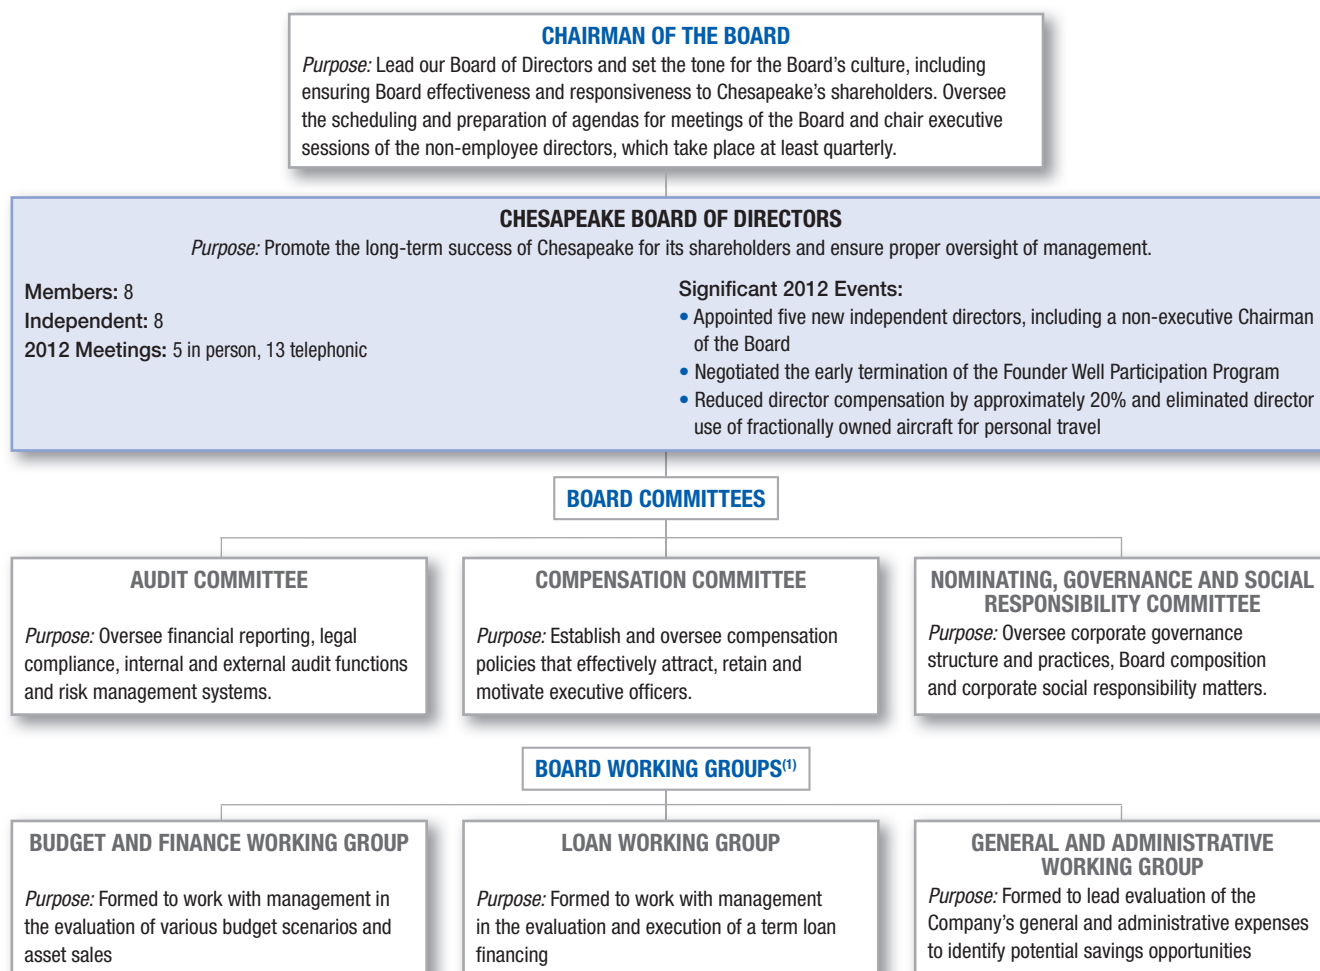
CHAIRMAN OF THE BOARD

*Purpose:* Lead our Board of Directors and set the tone for the Board's culture, including ensuring Board effectiveness and responsiveness to Chesapeake's shareholders. Oversee the scheduling and preparation of agendas for meetings of the Board and chair executive sessions of the non-employee directors, which take place at least quarterly.

CHESAPEAKE BOARD OF DIRECTORS

*Purpose:* Promote the long-term success of Chesapeake for its shareholders and ensure proper oversight of management.

Members: 8
Independent: 8
2012 Meetings: 5 in person, 13 telephonic

Significant 2012 Events:
• Appointed five new independent directors, including a non-executive Chairman of the Board
• Negotiated the early termination of the Founder Well Participation Program
• Reduced director compensation by approximately 20% and eliminated director use of fractionally owned aircraft for personal travel

BOARD COMMITTEES

AUDIT COMMITTEE

*Purpose:* Oversee financial reporting, legal compliance, internal and external audit functions and risk management systems.

COMPENSATION COMMITTEE

*Purpose:* Establish and oversee compensation policies that effectively attract, retain and motivate executive officers.

NOMINATING, GOVERNANCE AND SOCIAL RESPONSIBILITY COMMITTEE

*Purpose:* Oversee corporate governance structure and practices, Board composition and corporate social responsibility matters.

BOARD WORKING GROUPS$^{(1)}$

BUDGET AND FINANCE WORKING GROUP

*Purpose:* Formed to work with management in the evaluation of various budget scenarios and asset sales

LOAN WORKING GROUP

*Purpose:* Formed to work with management in the evaluation and execution of a term loan financing

GENERAL AND ADMINISTRATIVE WORKING GROUP

*Purpose:* Formed to lead evaluation of the Company's general and administrative expenses to identify potential savings opportunities